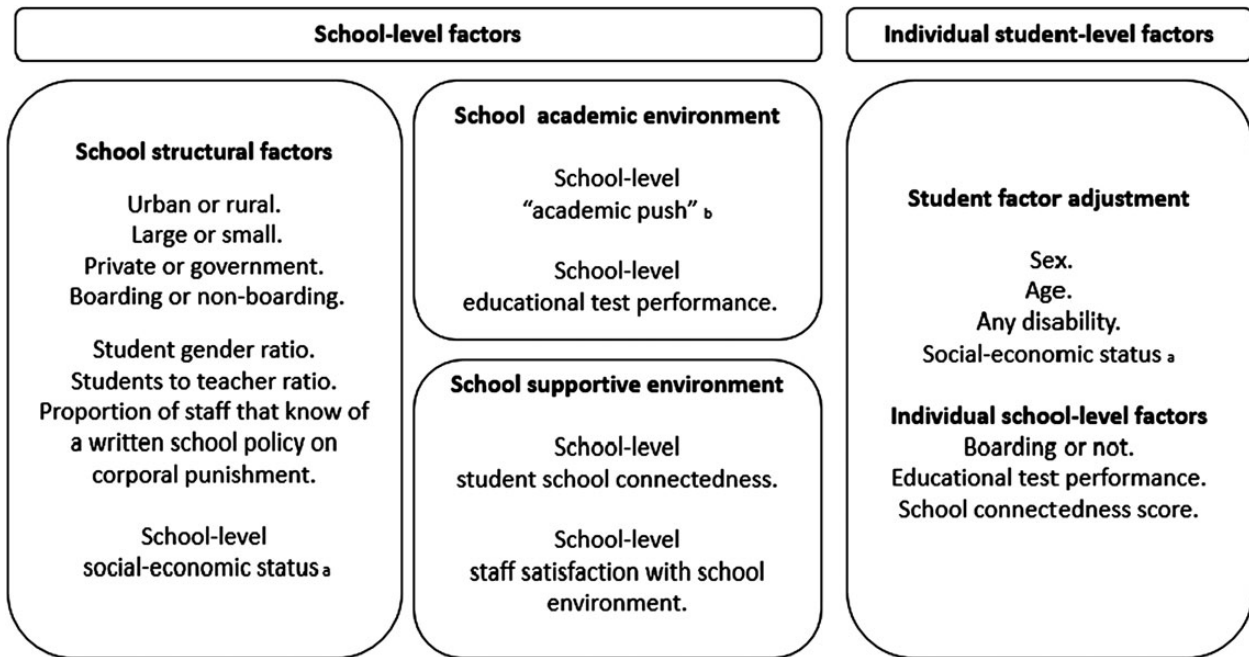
School-level factors

School structural factors

Urban or rural.
Large or small.
Private or government.
Boarding or non-boarding.

Student gender ratio.
Students to teacher ratio.
Proportion of staff that know of a written school policy on corporal punishment.

School-level
social-economic status $_a$

School academic environment

School-level
"academic push" $_b$

School-level
educational test performance.

School supportive environment

School-level
student school connectedness.

School-level
staff satisfaction with school environment.

Individual student-level factors

Student factor adjustment

Sex.
Age.
Any disability.
Social-economic status $_a$

Individual school-level factors
Boarding or not.
Educational test performance.
School connectedness score.